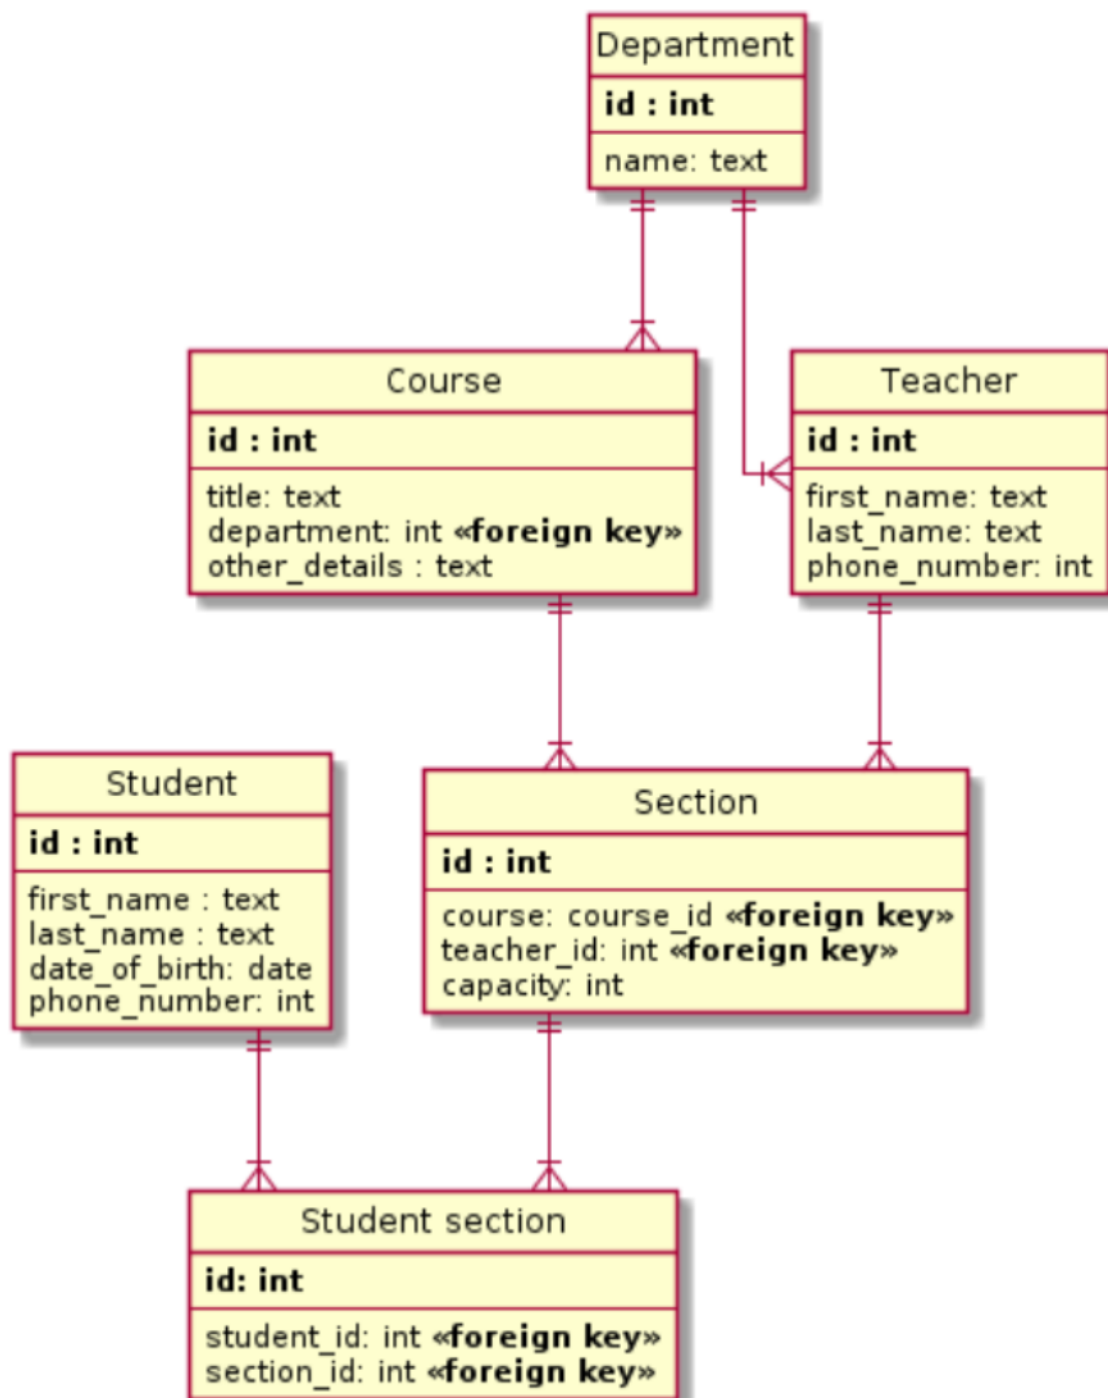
Department
**id : int**
name: text

Course
**id : int**
title: text
department: int **«foreign key»**
other_details : text

Teacher
**id : int**
first_name: text
last_name: text
phone_number: int

Student
**id : int**
first_name : text
last_name : text
date_of_birth: date
phone_number: int

Section
**id : int**
course: course_id **«foreign key»**
teacher_id: int **«foreign key»**
capacity: int

Student section
**id: int**
student_id: int **«foreign key»**
section_id: int **«foreign key»**